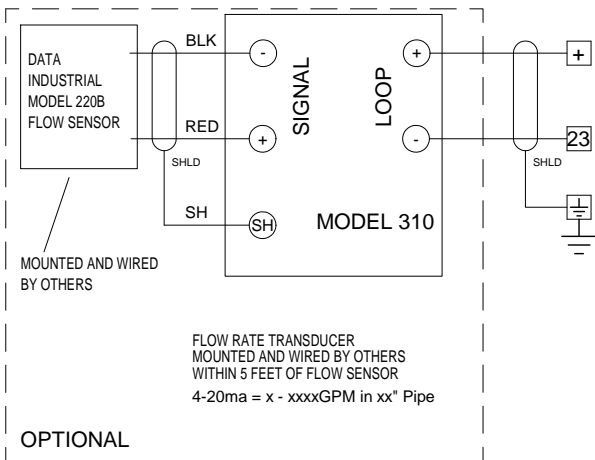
DATA INDUSTRIAL MODEL 220B FLOW SENSOR

BLK

RED

SHLD

SH

-

+

SH

SIGNAL

LOOP

+

-

MODEL 310

+

23

SHLD

MOUNTED AND WIRED BY OTHERS

FLOW RATE TRANSDUCER
MOUNTED AND WIRED BY OTHERS
WITHIN 5 FEET OF FLOW SENSOR

4-20ma = x - xxxxGPM in xx" Pipe

OPTIONAL